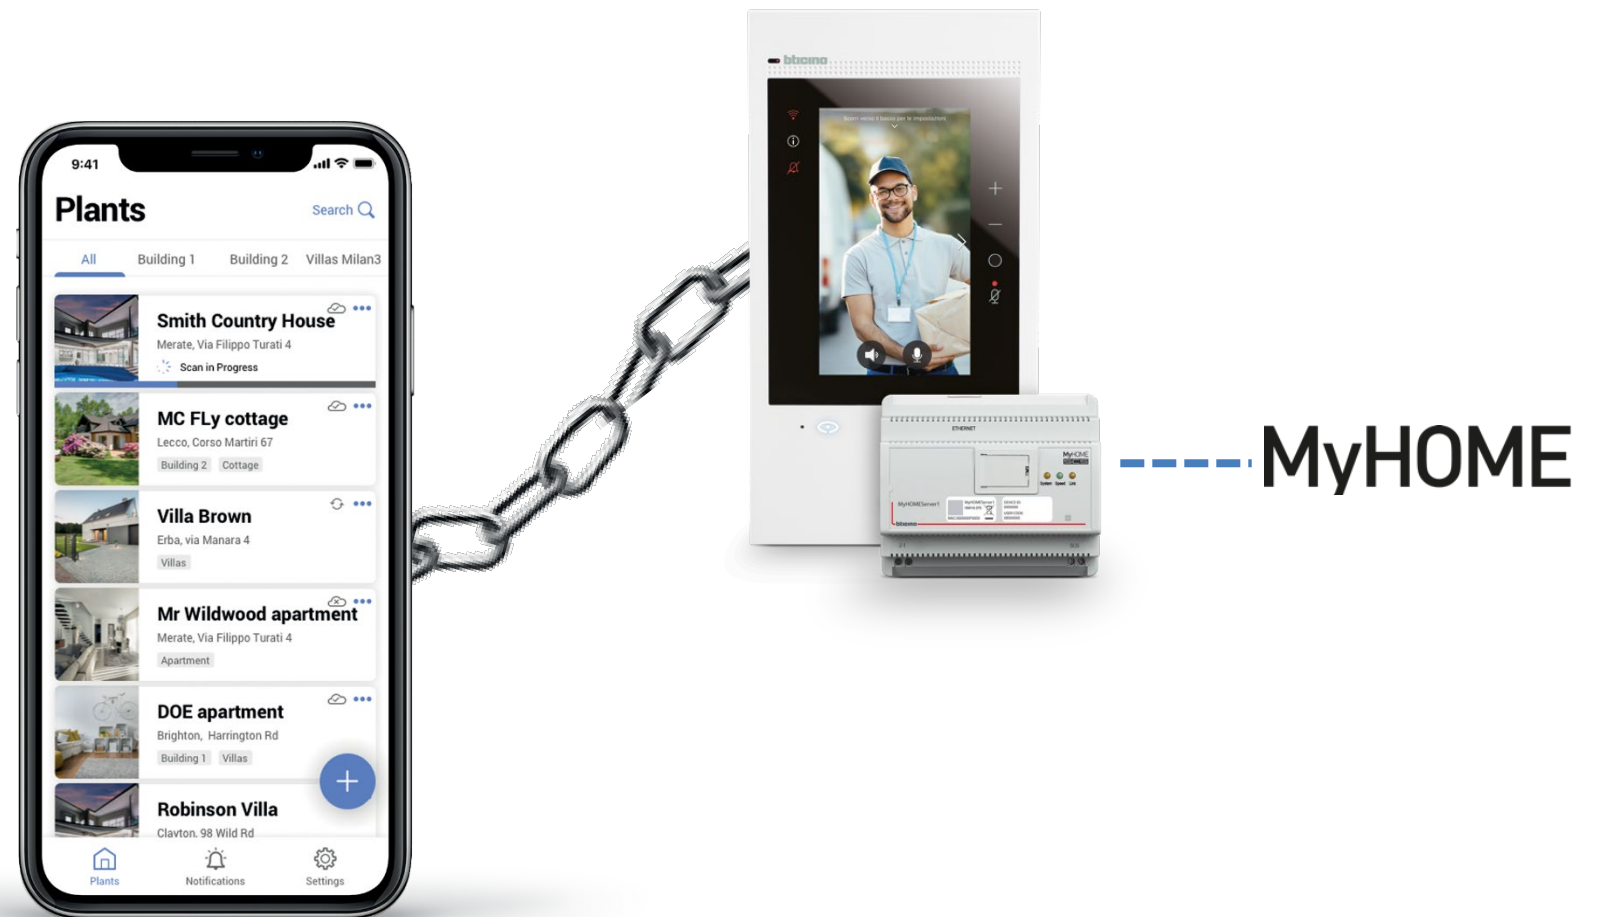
9:41

Plants

Search

All Building 1 Building 2 Villas Milan3

Smith Country House
Merate, Via Filippo Turati 4
Scan in Progress

MC FLy cottage
Lecco, Corso Martiri 67
Building 2 Cottage

Villa Brown
Erba, via Manara 4
Villas

Mr Wildwood apartment
Merate, Via Filippo Turati 4
Apartment

DOE apartment
Brighton, Harrington Rd
Building 1 Villas

Robinson Villa
Clayton, 98 Wild Rd

Plants Notifications Settings

bticino

ETHERNET

MyHOMEServer1

bticino

MyHOME